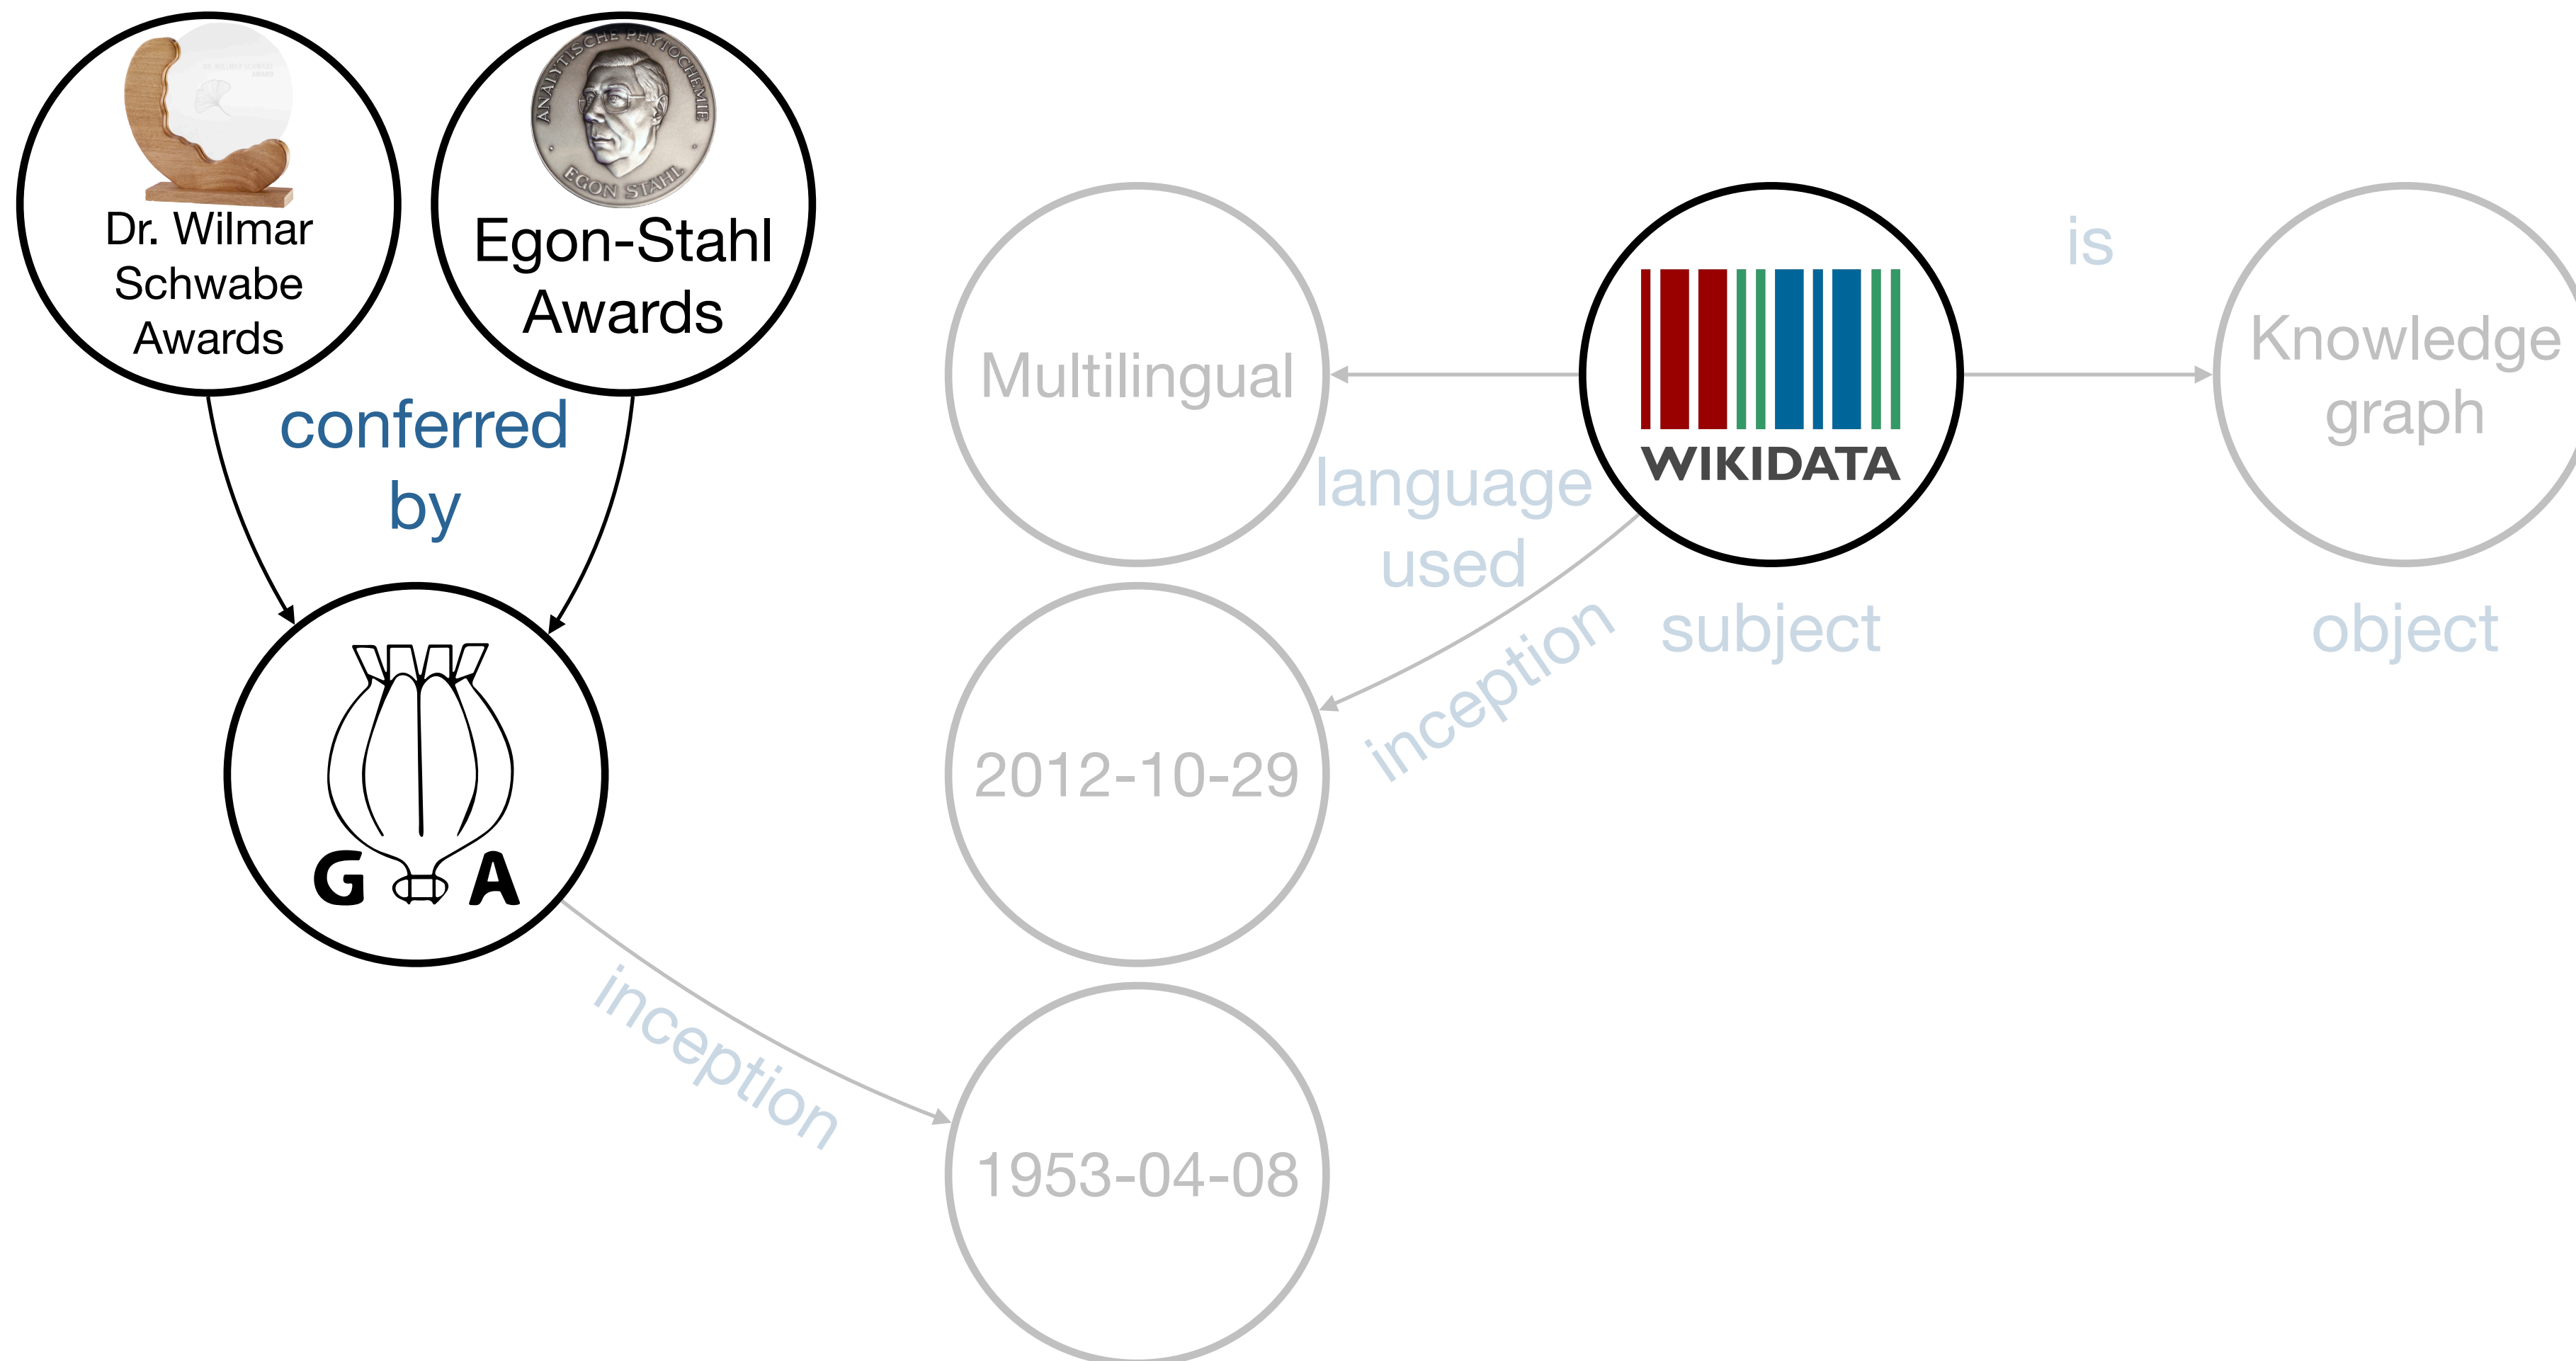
Dr. Wilmar Schwabe Awards

ANALYTISCHE PHYTOCHEMIE
EGON STAHL

Egon-Stahl Awards

conferred by

G A

inception

Multilingual

language used

2012-10-29

inception

1953-04-08

WIKIDATA

subject

is

Knowledge graph

object